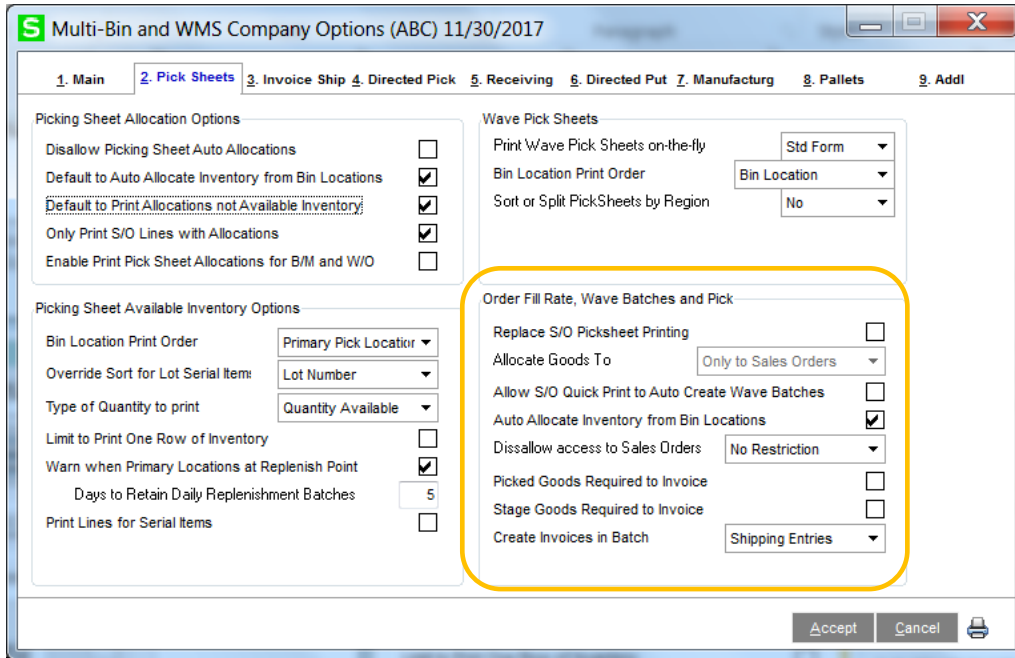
S Multi-Bin and WMS Company Options (ABC) 11/30/2017

1. Main | 2. Pick Sheets | 3. Invoice Ship | 4. Directed Pick | 5. Receiving | 6. Directed Put | 7. Manufacturg | 8. Pallets | 9. Addl

Picking Sheet Allocation Options
Disallow Picking Sheet Auto Allocations
Default to Auto Allocate Inventory from Bin Locations
Default to Print Allocations not Available Inventory
Only Print S/O Lines with Allocations
Enable Print Pick Sheet Allocations for B/M and W/O

Picking Sheet Available Inventory Options
Bin Location Print Order | Primary Pick Locatior
Override Sort for Lot Serial Items | Lot Number
Type of Quantity to print | Quantity Available
Limit to Print One Row of Inventory
Warn when Primary Locations at Replenish Point
Days to Retain Daily Replenishment Batches | 5
Print Lines for Serial Items

Wave Pick Sheets
Print Wave Pick Sheets on-the-fly | Std Form
Bin Location Print Order | Bin Location
Sort or Split PickSheets by Region | No

Order Fill Rate, Wave Batches and Pick
Replace S/O Picksheet Printing
Allocate Goods To | Only to Sales Orders
Allow S/O Quick Print to Auto Create Wave Batches
Auto Allocate Inventory from Bin Locations
Dissallow access to Sales Orders | No Restriction
Picked Goods Required to Invoice
Stage Goods Required to Invoice
Create Invoices in Batch | Shipping Entries

Accept | Cancel